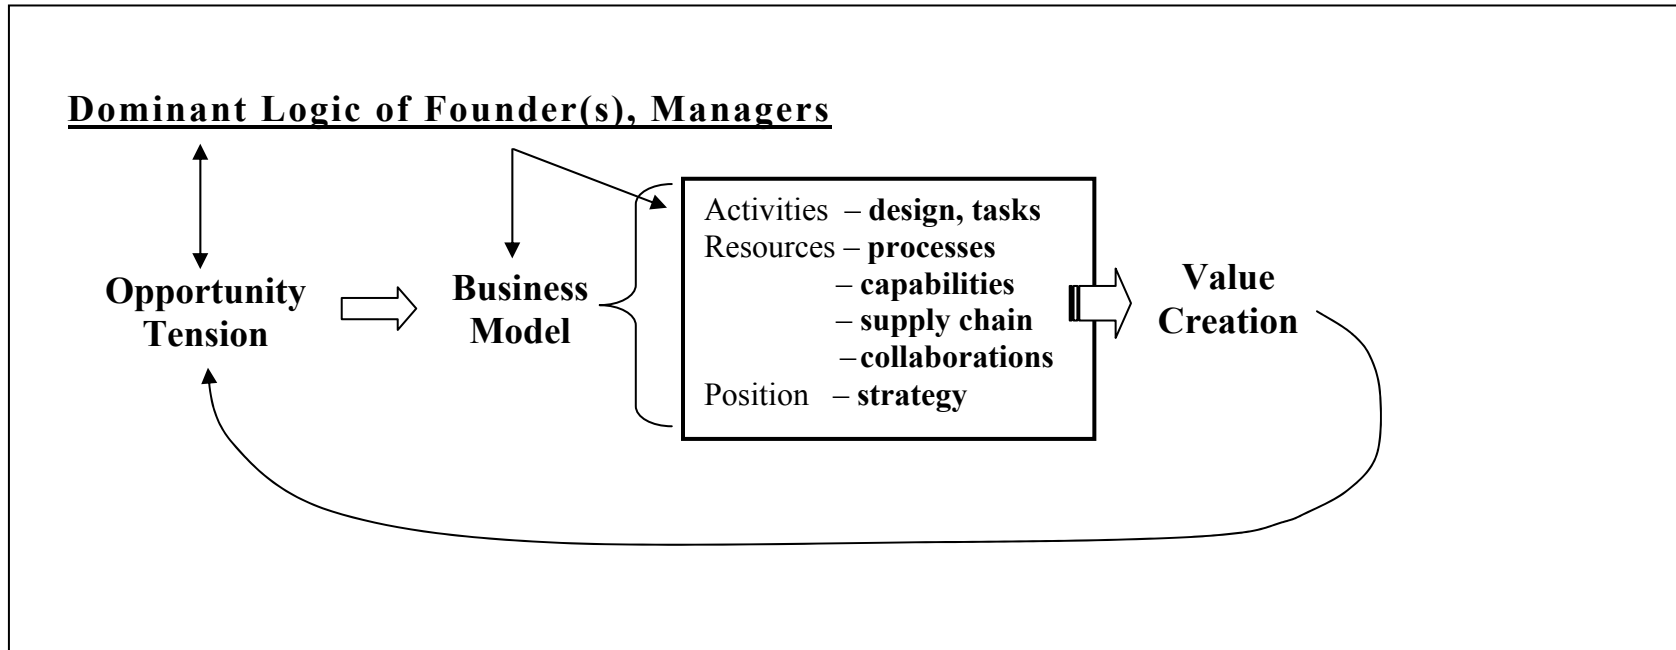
Dominant Logic of Founder(s), Managers

Opportunity Tension

Business Model

Activities – design, tasks
Resources – processes
– capabilities
– supply chain
– collaborations
Position – strategy

Value Creation